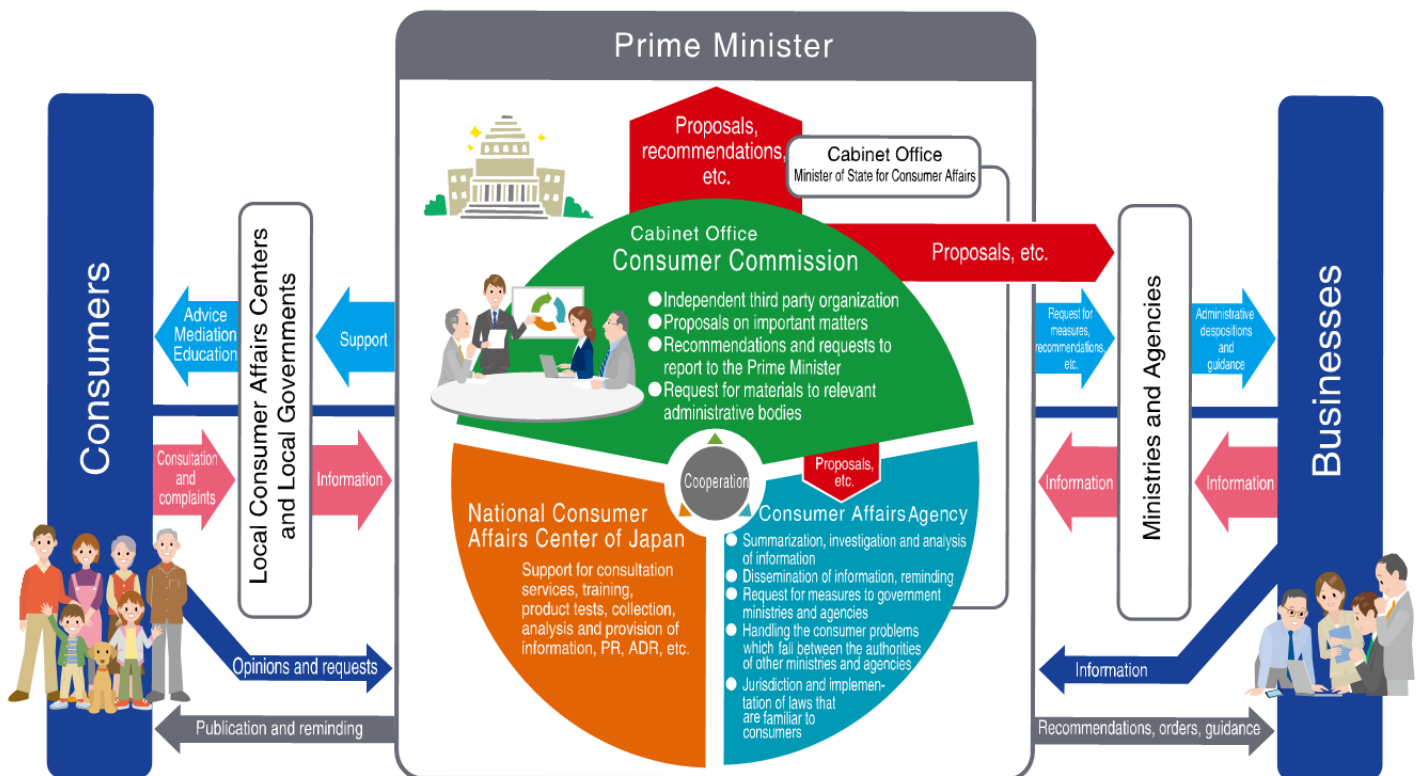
Prime Minister

Consumers

Advice
Mediation
Education

Consultation and complaints

Local Consumer Affairs Centers and Local Governments

Support

Information

Proposals, recommendations, etc.

Cabinet Office
Minister of State for Consumer Affairs

Cabinet Office
Consumer Commission

● Independent third party organization
● Proposals on important matters
● Recommendations and requests to report to the Prime Minister
● Request for materials to relevant administrative bodies

Proposals, etc.

Cooperation

Proposals, etc.

National Consumer Affairs Center of Japan

Support for consultation services, training, product tests, collection, analysis and provision of information, PR, ADR, etc.

Consumer Affairs Agency

● Summarization, investigation and analysis of information
● Dissemination of information, reminding
● Request for measures to government ministries and agencies
● Handling the consumer problems which fall between the authorities of other ministries and agencies
● Jurisdiction and implementation of laws that are familiar to consumers

Request for measures, recommendations, etc.

Ministries and Agencies

Administrative despositions and guidance

Information

Information

Businesses

Information

Opinions and requests

Publication and reminding

Recommendations, orders, guidance